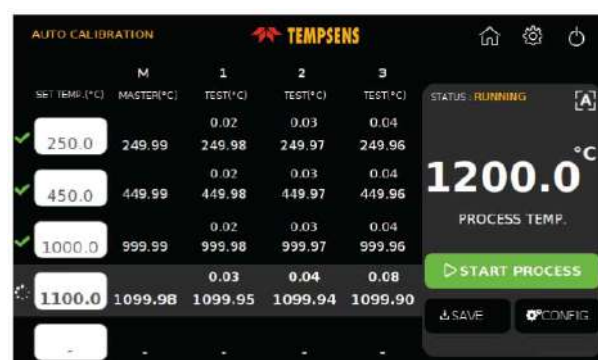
AUTO CALIBRATION

TEMPSENS

| SET TEMP.(°C) | M MASTER(°C) | 1 TEST(°C) | 2 TEST(°C) | 3 TEST(°C) |
|---|---|---|---|---|
| 250.0 | 249.99 | 0.02 249.98 | 0.03 249.97 | 0.04 249.96 |
| 450.0 | 449.99 | 0.02 449.98 | 0.03 449.97 | 0.04 449.96 |
| 1000.0 | 999.99 | 0.02 999.98 | 0.03 999.97 | 0.04 999.96 |
| 1100.0 | 1099.98 | 0.03 1099.95 | 0.04 1099.94 | 0.08 1099.90 |
| - | - | - | - | - |

STATUS : RUNNING

A

1200.0 °C

PROCESS TEMP.

START PROCESS

SAVE

CONFIG